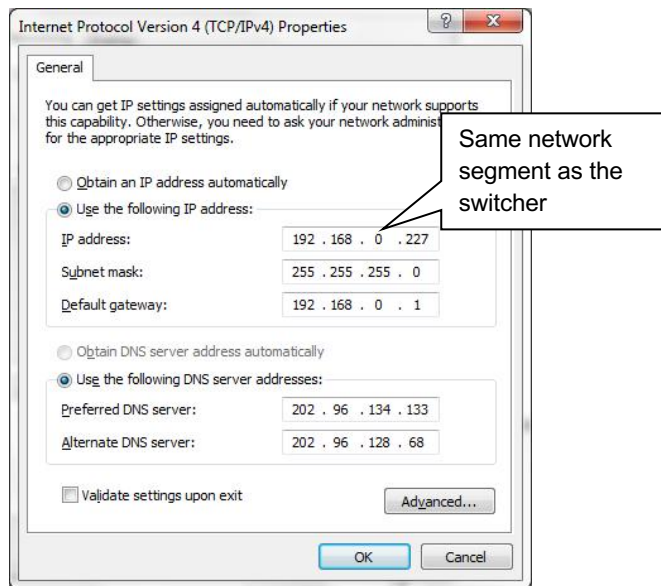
Internet Protocol Version 4 (TCP/IPv4) Properties

?

X

General

You can get IP settings assigned automatically if your network supports this capability. Otherwise, you need to ask your network administ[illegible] for the appropriate IP settings.

Same network segment as the switcher

Obtain an IP address automatically

Use the following IP address:

| | |
|---|---|
| IP address: | 192 . 168 . 0 . 227 |
| Subnet mask: | 255 . 255 . 255 . 0 |
| Default gateway: | 192 . 168 . 0 . 1 |

Obtain DNS server address automatically

Use the following DNS server addresses:

| | |
|---|---|
| Preferred DNS server: | 202 . 96 . 134 . 133 |
| Alternate DNS server: | 202 . 96 . 128 . 68 |

Validate settings upon exit

Advanced...

OK

Cancel